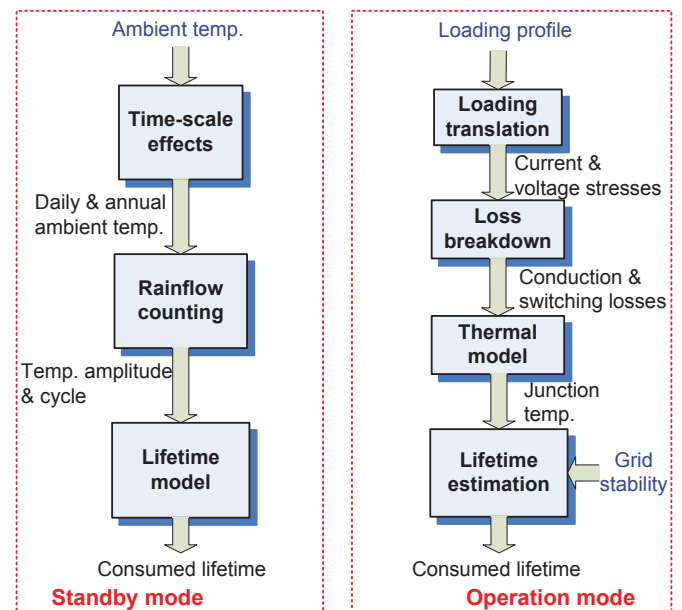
Ambient temp.

Time-scale effects

Daily & annual ambient temp.

Rainflow counting

Temp. amplitude & cycle

Lifetime model

Consumed lifetime

Standby mode

Loading profile

Loading translation

Current & voltage stresses

Loss breakdown

Conduction & switching losses

Thermal model

Junction temp.

Lifetime estimation

Grid stability

Consumed lifetime

Operation mode